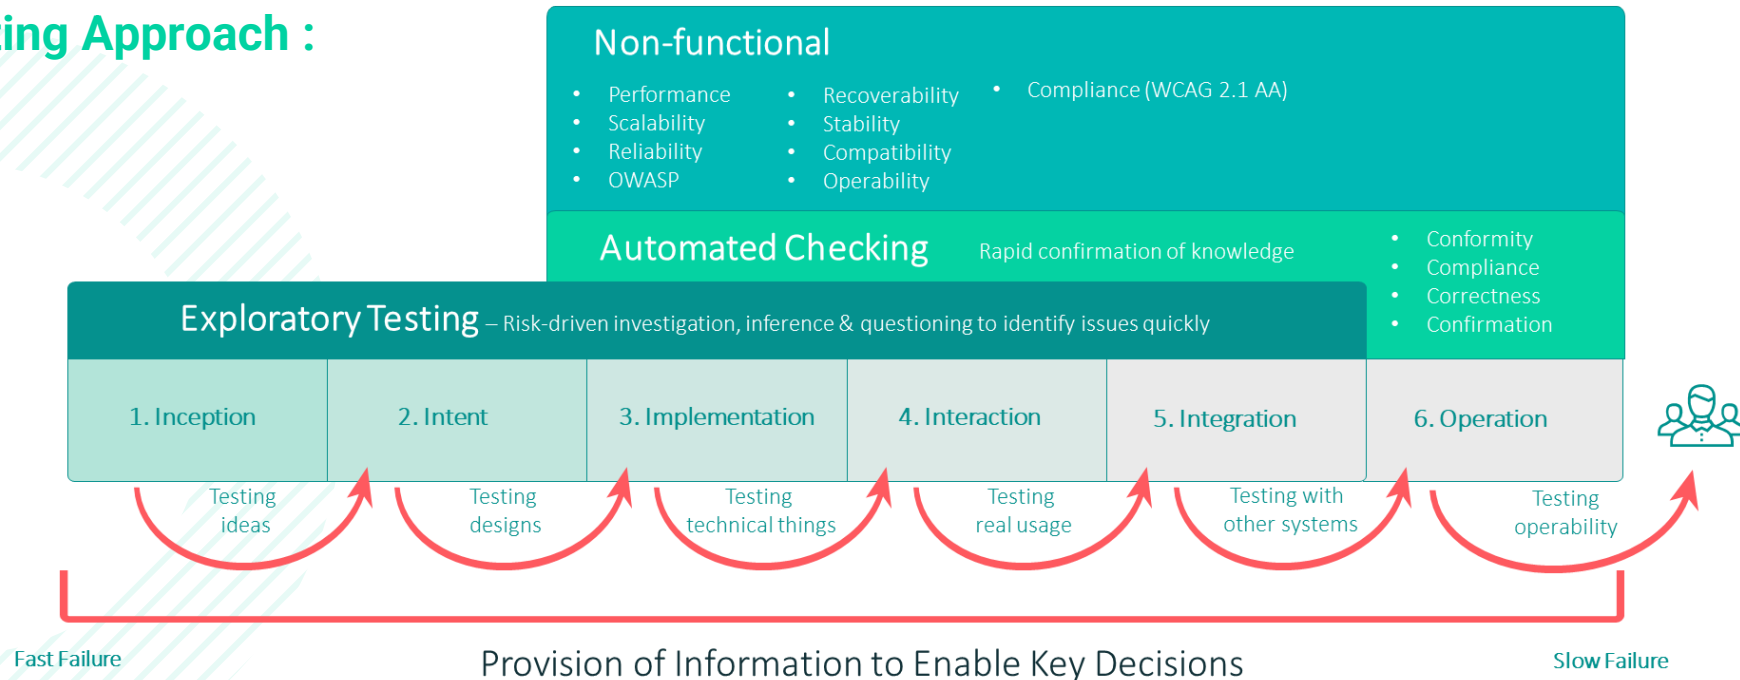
ing Approach :

Non-functional

- Performance
- Scalability
- Reliability
- OWASP

- Recoverability
- Stability
- Compatibility
- Operability

- Compliance (WCAG 2.1 AA)

Automated Checking Rapid confirmation of knowledge

- Conformity
- Compliance
- Correctness
- Confirmation

Exploratory Testing – Risk-driven investigation, inference & questioning to identify issues quickly

| 1. Inception | 2. Intent | 3. Implementation | 4. Interaction | 5. Integration | 6. Operation |
|---|---|---|---|---|---|

Testing ideas

Testing designs

Testing technical things

Testing real usage

Testing with other systems

Testing operability

Fast Failure

Provision of Information to Enable Key Decisions

Slow Failure